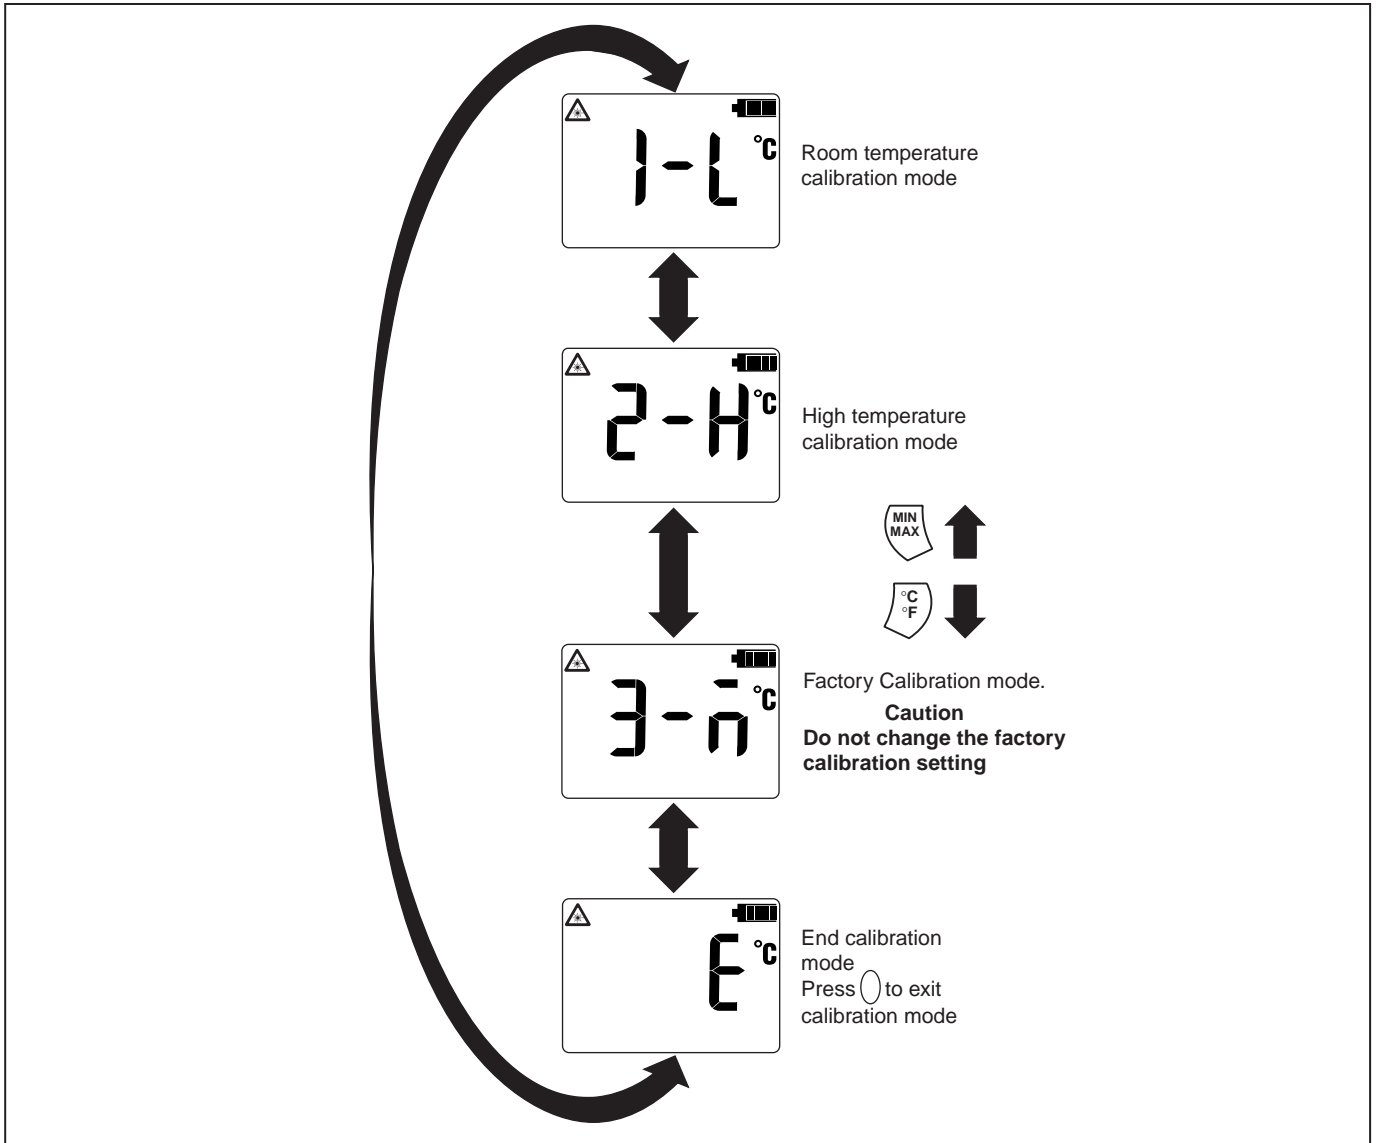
1-L °C

Room temperature calibration mode

2-H °C

High temperature calibration mode

MIN MAX

°C °F

3-m °C

Factory Calibration mode.

Caution
Do not change the factory calibration setting

E °C

End calibration mode
Press ( ) to exit calibration mode